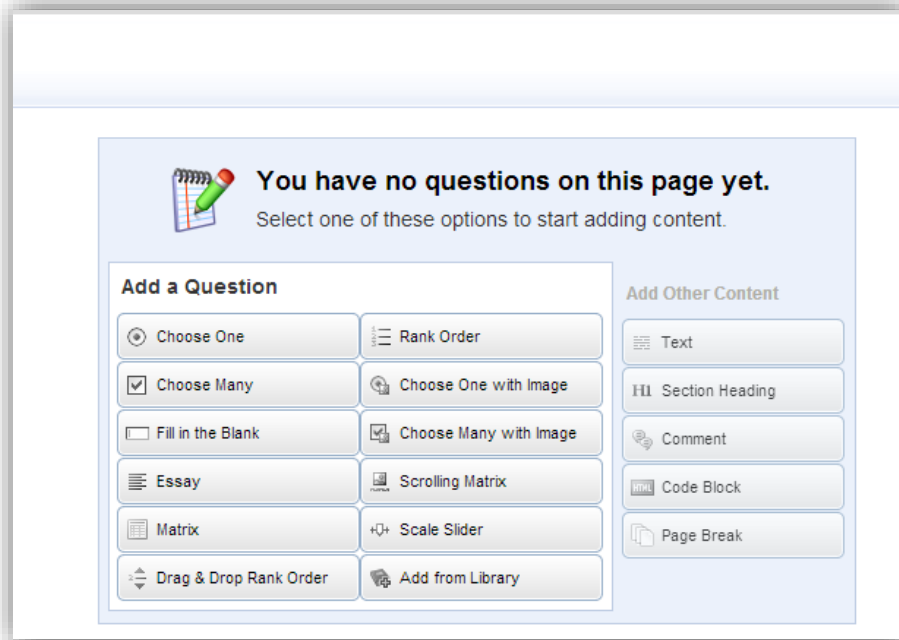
You have no questions on this page yet.
Select one of these options to start adding content.

Add a Question

Choose One
Rank Order
Choose Many
Choose One with Image
Fill in the Blank
Choose Many with Image
Essay
Scrolling Matrix
Matrix
Scale Slider
Drag & Drop Rank Order
Add from Library

Add Other Content

Text
H1 Section Heading
Comment
HTML Code Block
Page Break